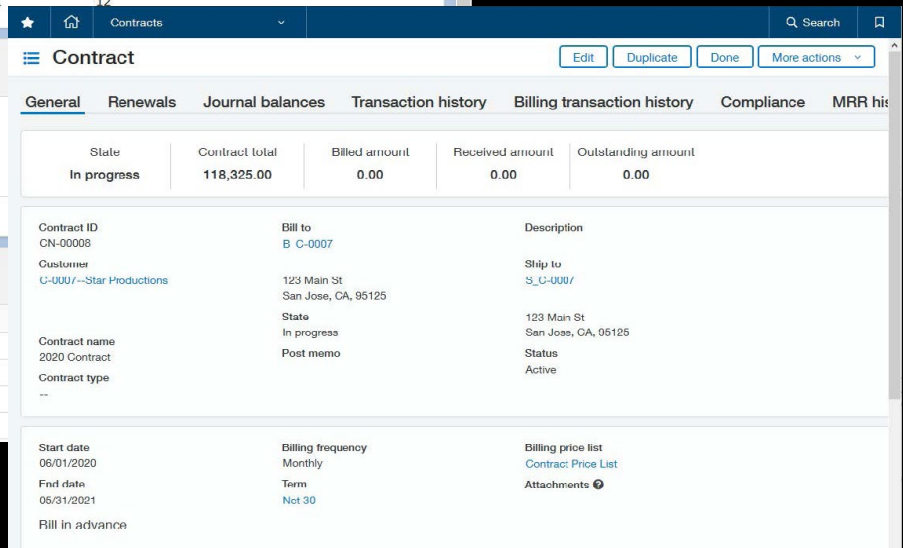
12

Contracts

Search

Contract

Edit Duplicate Done More actions

General Renewals Journal balances Transaction history Billing transaction history Compliance MRR his

| State | Contract total | Billed amount | Received amount | Outstanding amount |
|---|---|---|---|---|
| In progress | 118,325.00 | 0.00 | 0.00 | 0.00 |

Contract ID
CN-00008

Customer
C-0007--Star Productions

Contract name
2020 Contract

Contract type
--

Bill to
B C-0007

123 Main St
San Jose, CA, 95125

State
In progress

Post memo

Description

Ship to
S_C-0007

123 Main St
San Jose, CA, 95125

Status
Active

Start date
06/01/2020

End date
05/31/2021

Bill in advance

Billing frequency
Monthly

Term
Net 30

Billing price list
Contract Price List

Attachments